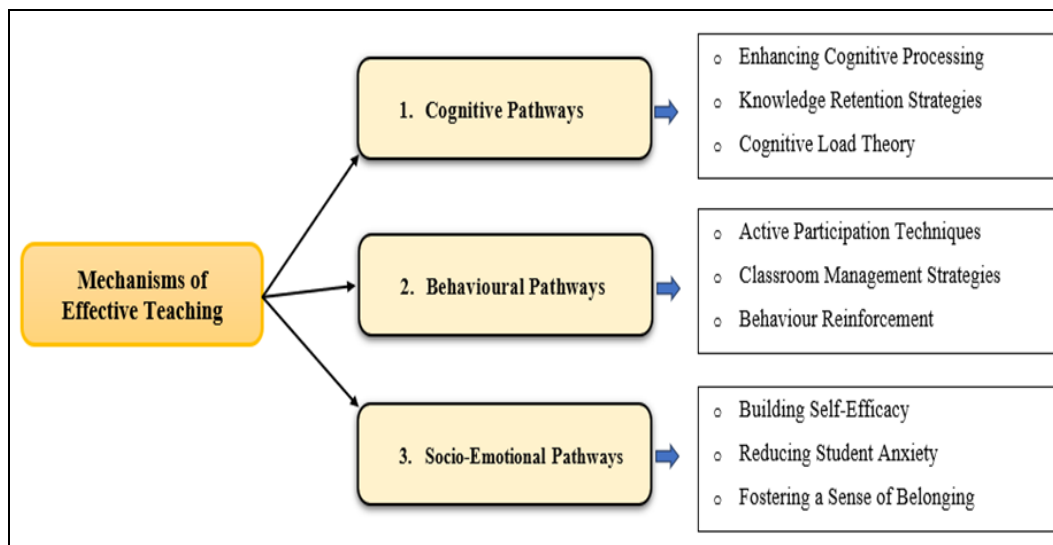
Mechanisms of Effective Teaching

1. Cognitive Pathways

- Enhancing Cognitive Processing
- Knowledge Retention Strategies
- Cognitive Load Theory

2. Behavioural Pathways

- Active Participation Techniques
- Classroom Management Strategies
- Behaviour Reinforcement

3. Socio-Emotional Pathways

- Building Self-Efficacy
- Reducing Student Anxiety
- Fostering a Sense of Belonging